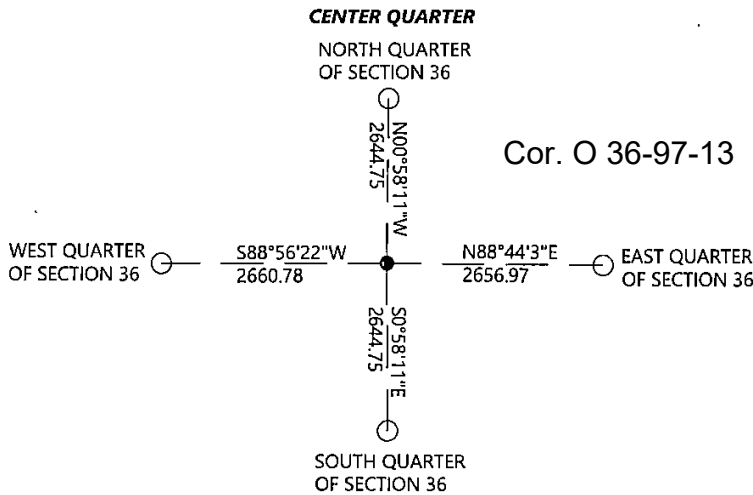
CENTER QUARTER

NORTH QUARTER OF SECTION 36

N00°58'11"W
2644.75

Cor. O 36-97-13

WEST QUARTER OF SECTION 36

S88°56'22"W
2660.78

N88°44'3"E
2656.97

EAST QUARTER OF SECTION 36

S0°58'11"E
2644.75

SOUTH QUARTER OF SECTION 36